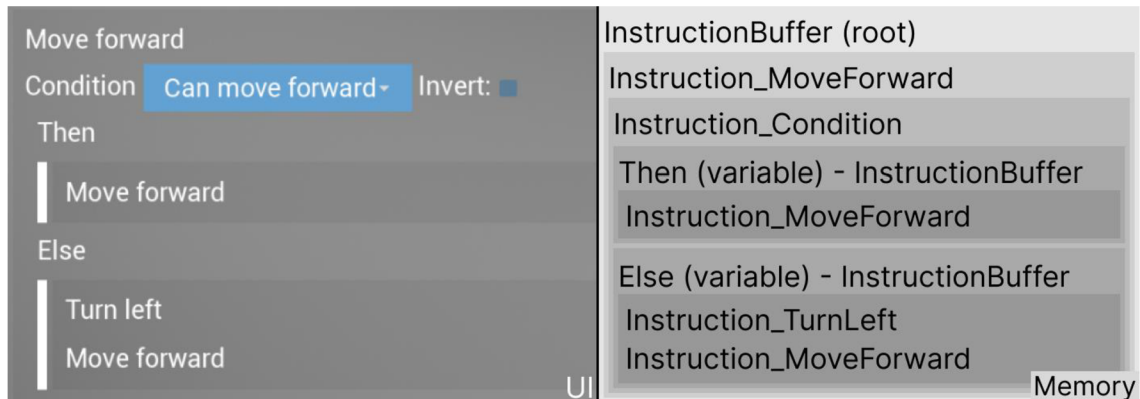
Move forward

Condition Can move forward Invert:

Then

Move forward

Else

Turn left

Move forward

UI

InstructionBuffer (root)

Instruction_MoveForward

Instruction_Condition

Then (variable) - InstructionBuffer

Instruction_MoveForward

Else (variable) - InstructionBuffer

Instruction_TurnLeft

Instruction_MoveForward

Memory